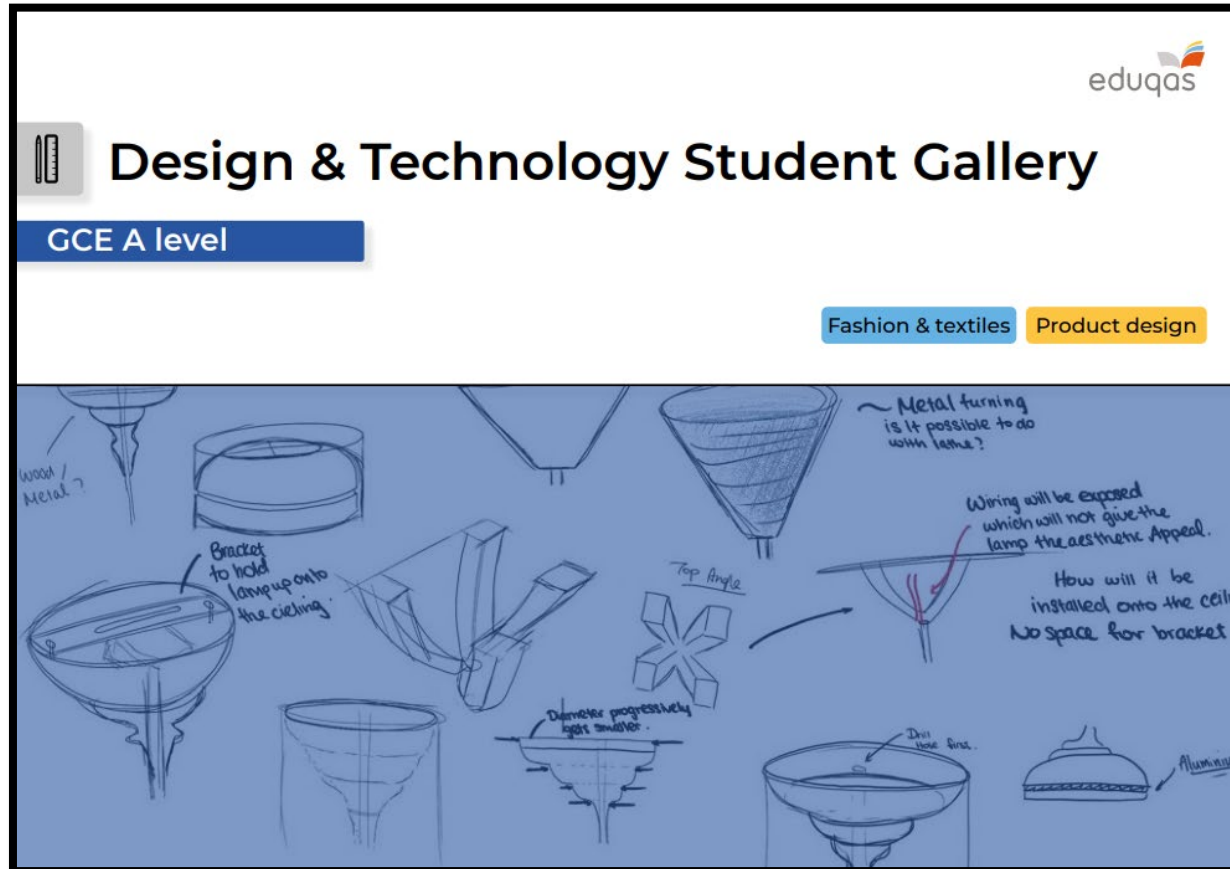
eduqas

Design & Technology Student Gallery

GCE A level

Fashion & textiles Product design

Wood / Metal ?

~ Metal turning is it possible to do with lathe?

Wiring will be exposed which will not give the lamp the aesthetic Appeal.

How will it be installed onto the ceil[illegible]
No space for bracket

Bracket to hold lamp up onto the cieling.

Top Angle

Diameter progressively gets smaller.

Drill hole first.

Aluminiu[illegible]